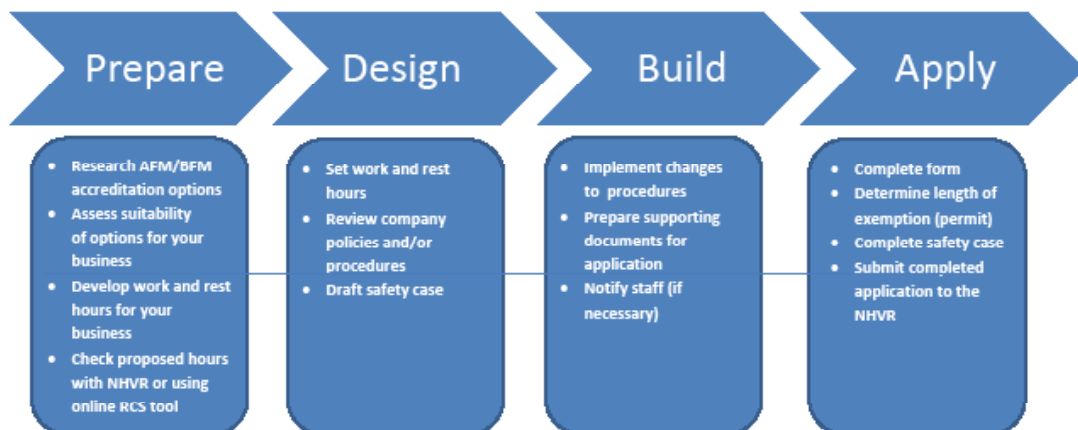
Prepare

Design

Build

Apply

- Research AFM/BFM accreditation options
- Assess suitability of options for your business
- Develop work and rest hours for your business
- Check proposed hours with NHVR or using online RCS tool

- Set work and rest hours
- Review company policies and/or procedures
- Draft safety case

- Implement changes to procedures
- Prepare supporting documents for application
- Notify staff (if necessary)

- Complete form
- Determine length of exemption (permit)
- Complete safety case
- Submit completed application to the NHVR